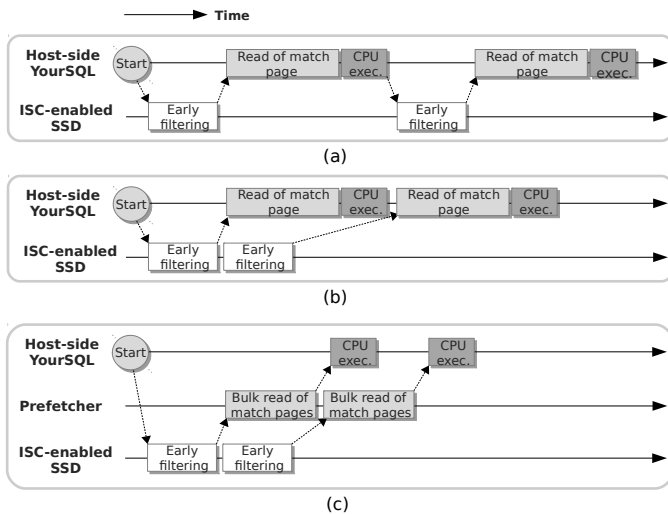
Time

Host-side YourSQL

Start

Read of match page

CPU exec.

Read of match page

CPU exec.

ISC-enabled SSD

Early filtering

Early filtering

(a)

Host-side YourSQL

Start

Read of match page

CPU exec.

Read of match page

CPU exec.

ISC-enabled SSD

Early filtering

Early filtering

(b)

Host-side YourSQL

Start

CPU exec.

CPU exec.

Prefetcher

Bulk read of match pages

Bulk read of match pages

ISC-enabled SSD

Early filtering

Early filtering

(c)